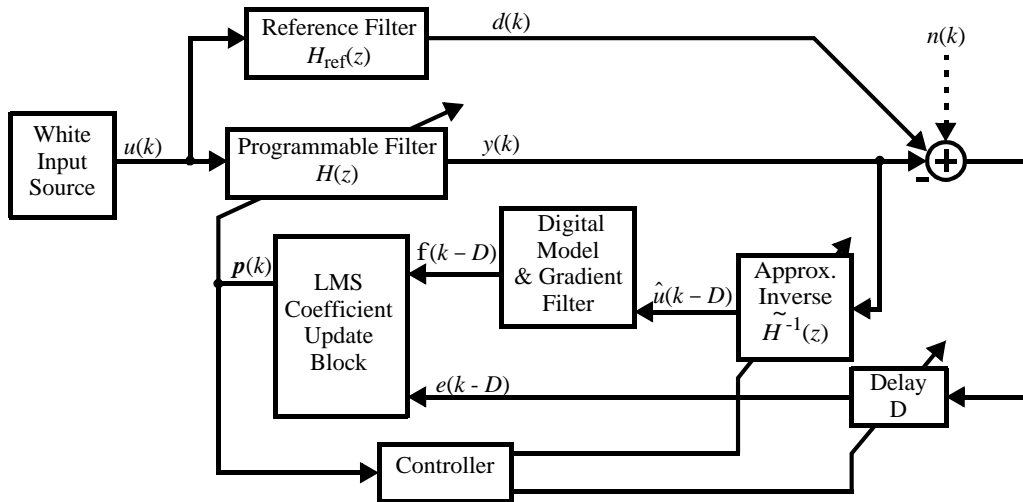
Reference Filter $H_{\text{ref}}(z)$

$d(k)$

$n(k)$

White Input Source

$u(k)$

Programmable Filter $H(z)$

$y(k)$

+

-

Digital Model & Gradient Filter

$\text{f}(k-D)$

$\boldsymbol{p}(k)$

LMS Coefficient Update Block

$\hat{u}(k-D)$

Approx. Inverse $\tilde{H}^{-1}(z)$

$e(k - D)$

Delay D

Controller